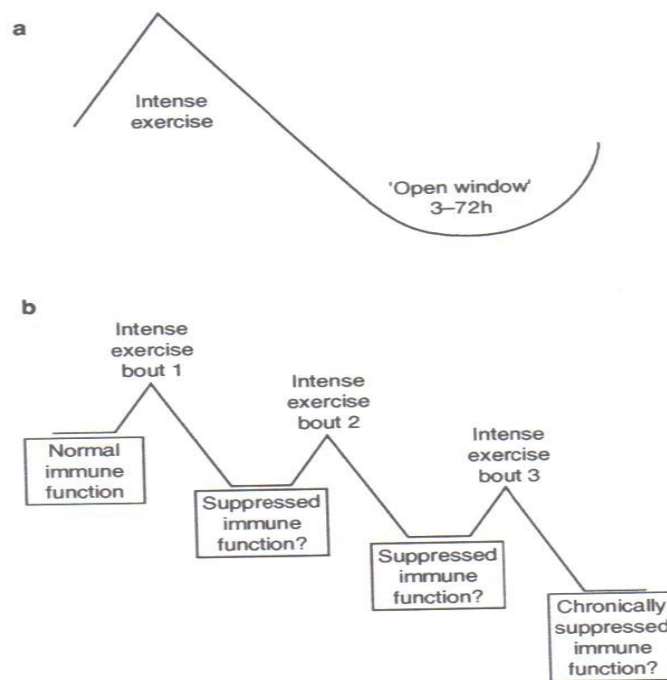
a

Intense exercise

'Open window' 3–72h

b

Intense exercise bout 1

Intense exercise bout 2

Intense exercise bout 3

Normal immune function

Suppressed immune function?

Suppressed immune function?

Chronically suppressed immune function?